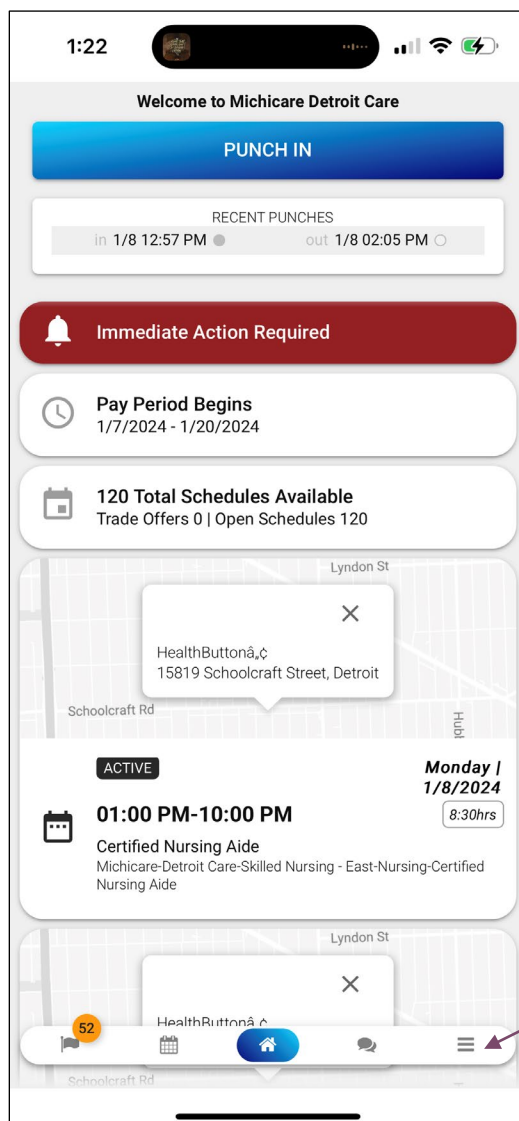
1:22

Welcome to Michicare Detroit Care

PUNCH IN

RECENT PUNCHES
in 1/8 12:57 PM out 1/8 02:05 PM

Immediate Action Required

Pay Period Begins
1/7/2024 - 1/20/2024

120 Total Schedules Available
Trade Offers 0 | Open Schedules 120

Lyndon St

HealthButtonâ„¢
15819 Schoolcraft Street, Detroit

Schoolcraft Rd

Hub

ACTIVE

Monday | 1/8/2024

01:00 PM-10:00 PM

8:30hrs

Certified Nursing Aide
Michicare-Detroit Care-Skilled Nursing - East-Nursing-Certified Nursing Aide

Lyndon St

HealthButtonâ„¢

52

Schoolcraft Rd